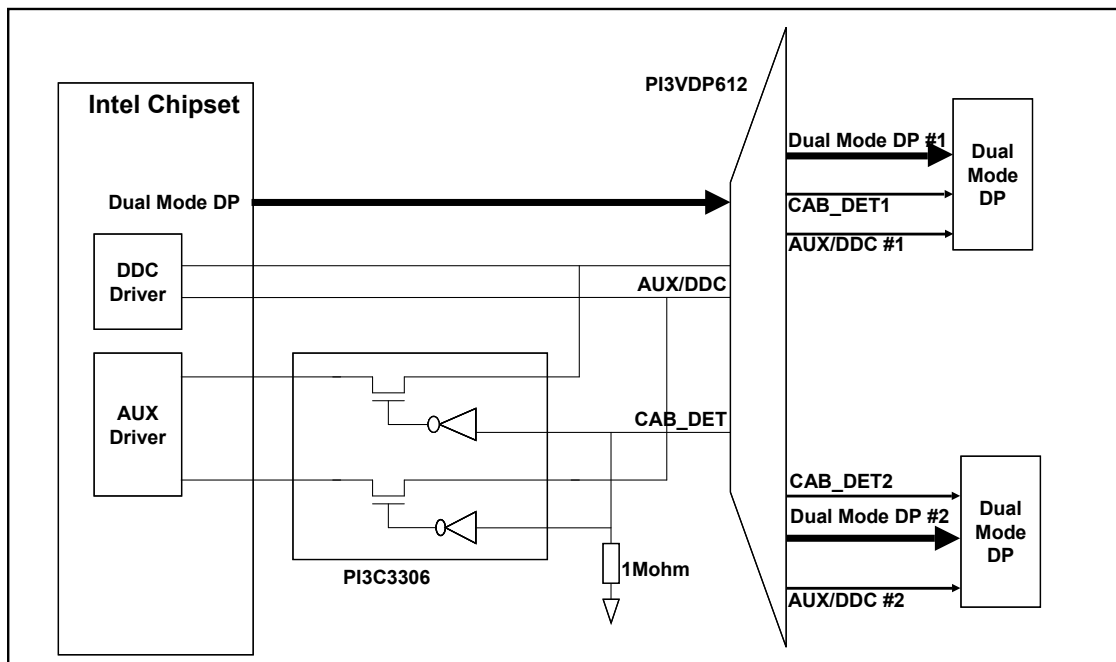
Intel Chipset

Dual Mode DP

DDC Driver

AUX Driver

PI3C3306

1Mohm

PI3VDP612

AUX/DDC

CAB_DET

Dual Mode DP #1

CAB_DET1

AUX/DDC #1

Dual Mode DP

CAB_DET2

Dual Mode DP #2

AUX/DDC #2

Dual Mode DP